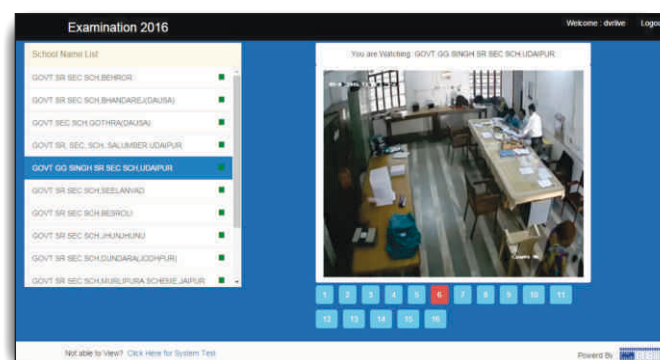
Examination 2016

Welcome : dvrlive

Logou

School Name List

GOVT SR SEC SCH,BEHROR

GOVT SR SEC SCH,BHANDAREJ(DAUSA)

GOVT SEC SCH,GOTHRA(DAUSA)

GOVT SR. SEC. SCH., SALUMBER UDAIPUR

GOVT GG SINGH SR SEC SCH,UDAIPUR

GOVT SR SEC SCH,SEELANWAD

GOVT SR SEC SCH,BESROLI

GOVT SR SEC SCH,JHUNJHUNU

GOVT SR SEC SCH,DUNDARA(JODHPUR)

GOVT SR SEC SCH,MURLIPURA SCHEME JAIPUR

You are Watching: GOVT GG SINGH SR SEC SCH,UDAIPUR

1 2 3 4 5 6 7 8 9 10 11

12 13 14 15 16

Not able to View? Click Here for System Test

Powerd By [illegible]